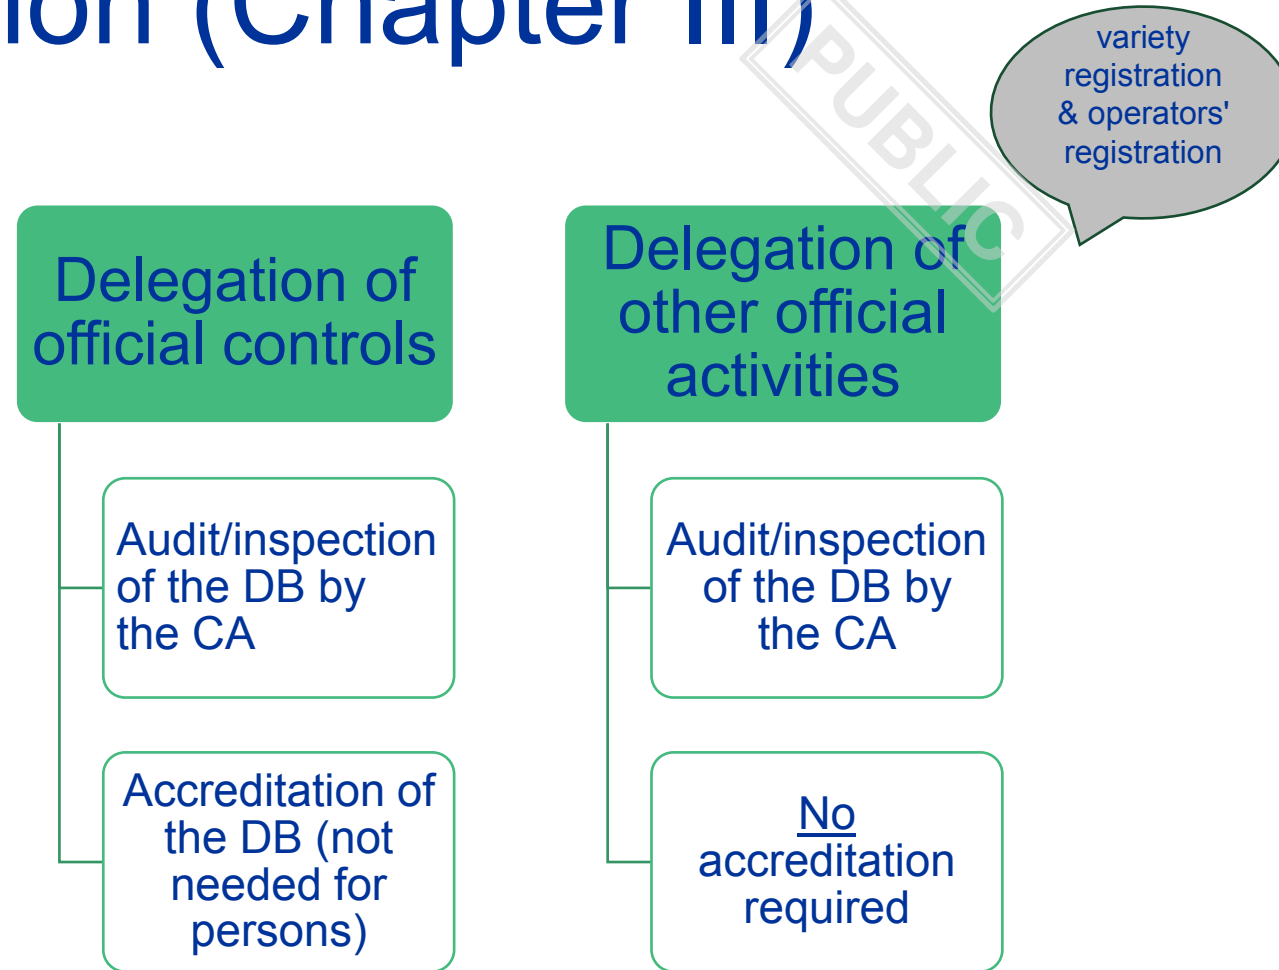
ion (Chapter III)

PUBLIC

variety registration & operators' registration

Delegation of official controls

Audit/inspection of the DB by the CA

Accreditation of the DB (not needed for persons)

Delegation of other official activities

Audit/inspection of the DB by the CA

No accreditation required